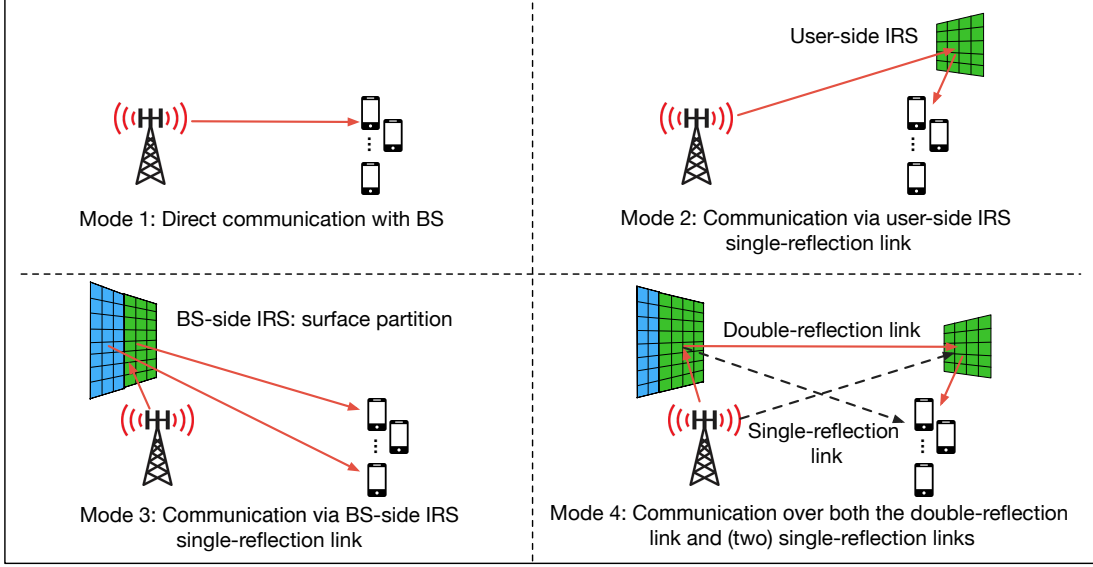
Mode 1: Direct communication with BS

User-side IRS

Mode 2: Communication via user-side IRS single-reflection link

BS-side IRS: surface partition

Mode 3: Communication via BS-side IRS single-reflection link

Double-reflection link

Single-reflection link

Mode 4: Communication over both the double-reflection link and (two) single-reflection links